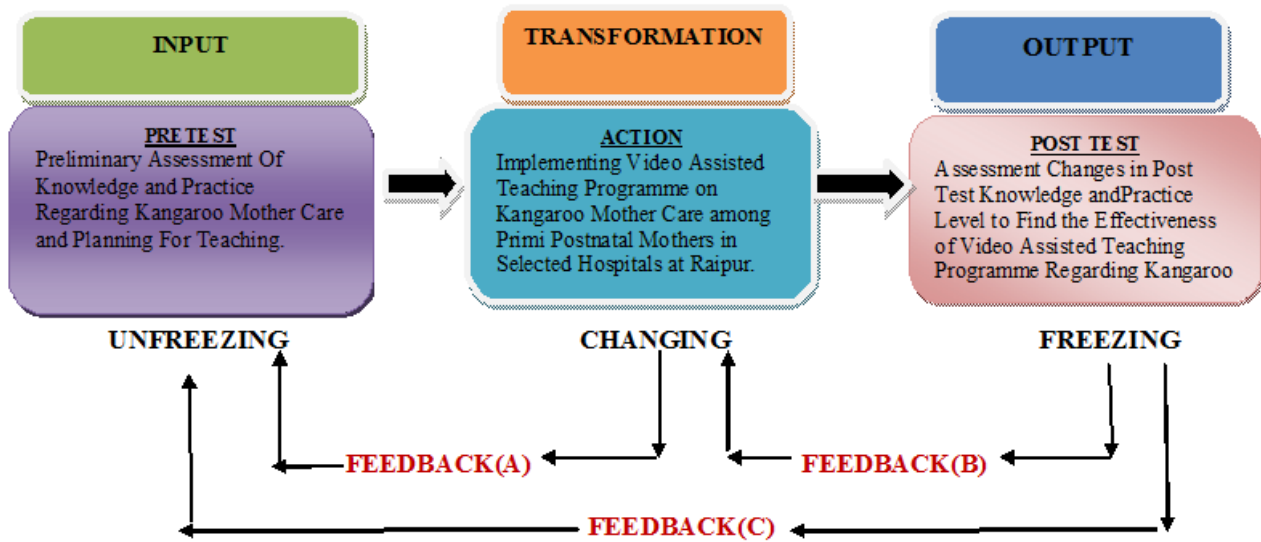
INPUT

PRE TEST
Preliminary Assessment Of Knowledge and Practice Regarding Kangaroo Mother Care and Planning For Teaching.

UNFREEZING

TRANSFORMATION

ACTION
Implementing Video Assisted Teaching Programme on Kangaroo Mother Care among Primi Postnatal Mothers in Selected Hospitals at Raipur.

CHANGING

OUTPUT

POST TEST
Assessment Changes in Post Test Knowledge andPractice Level to Find the Effectiveness of Video Assisted Teaching Programme Regarding Kangaroo

FREEZING

FEEDBACK(A)

FEEDBACK(B)

FEEDBACK(C)